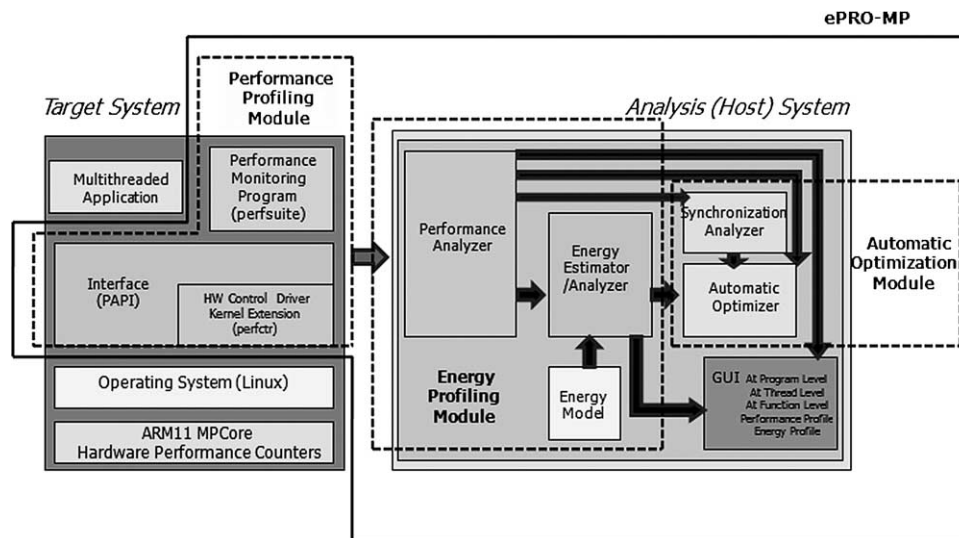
ePRO-MP

Target System

Performance Profiling Module

Multithreaded Application

Performance Monitoring Program (perfsuite)

Interface (PAPI)

HW Control Driver Kernel Extension (perfctr)

Operating System (Linux)

ARM11 MPCore Hardware Performance Counters

Analysis (Host) System

Performance Analyzer

Energy Estimator /Analyzer

Synchronization Analyzer

Automatic Optimizer

Automatic Optimization Module

Energy Profiling Module

Energy Model

GUI At Program Level At Thread Level At Function Level Performance Profile Energy Profile